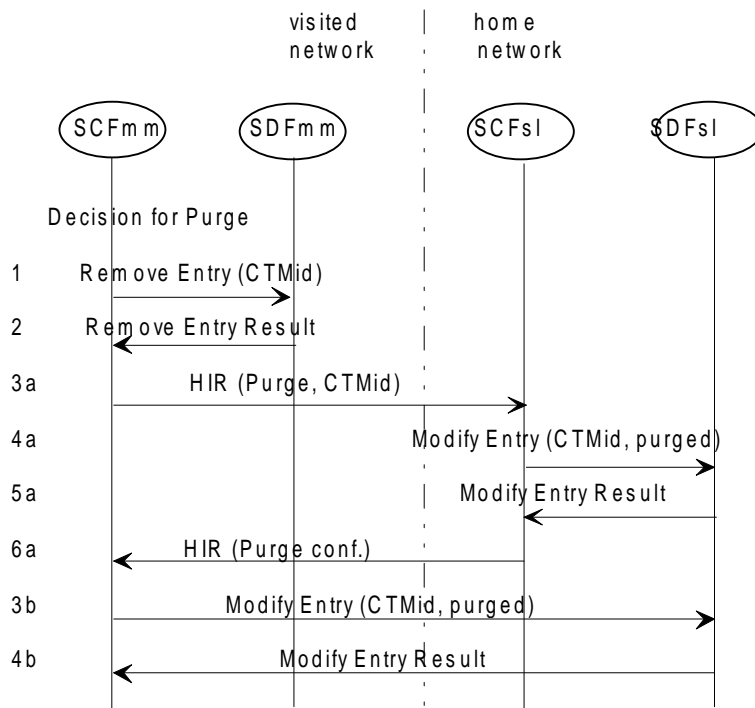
visited network

home network

SCFmm

SDFmm

SCFsl

SDFsl

Decision for Purge

1 Remove Entry (CTMid)

2 Remove Entry Result

3a HIR (Purge, CTMid)

4a Modify Entry (CTMid, purged)

5a Modify Entry Result

6a HIR (Purge conf.)

3b Modify Entry (CTMid, purged)

4b Modify Entry Result